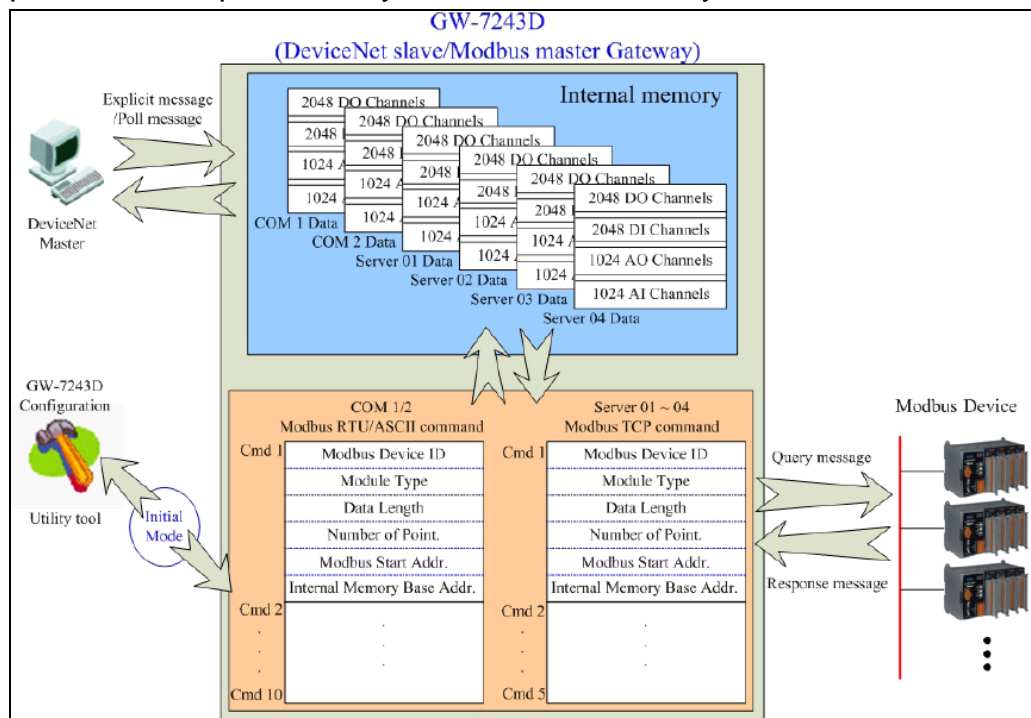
GW-7243D
(DeviceNet slave/Modbus master Gateway)

Explicit message /Poll message

DeviceNet Master

Internal memory

2048 DO Channels
2048 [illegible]
1024 A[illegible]
1024 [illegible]
COM 1 Data

2048 DO Channels
2048 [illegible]
1024 A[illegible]
1024 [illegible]
COM 2 Data

2048 DO Channels
2048 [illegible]
1024 A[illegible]
1024 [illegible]
Server 01 Data

2048 DO Channels
2048 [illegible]
1024 A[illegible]
1024 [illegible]
Server 02 Data

2048 DO Channels
2048 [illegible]
1024 A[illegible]
1024 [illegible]
Server 03 Data

2048 DO Channels
2048 DI Channels
1024 AO Channels
1024 AI Channels
Server 04 Data

GW-7243D Configuration

Utility tool

Initial Mode

COM 1/2
Modbus RTU/ASCII command

| Cmd 1 | Modbus Device ID |
|---|---|
| | Module Type |
| | Data Length |
| | Number of Point. |
| | Modbus Start Addr. |
| | Internal Memory Base Addr. |
| Cmd 2 | . . . |
| . . . | |
| Cmd 10 | |

Server 01 ~ 04
Modbus TCP command

| Cmd 1 | Modbus Device ID |
|---|---|
| | Module Type |
| | Data Length |
| | Number of Point. |
| | Modbus Start Addr. |
| | Internal Memory Base Addr. |
| Cmd 2 | . . . |
| . . . | |
| Cmd 5 | |

Query message

Response message

Modbus Device